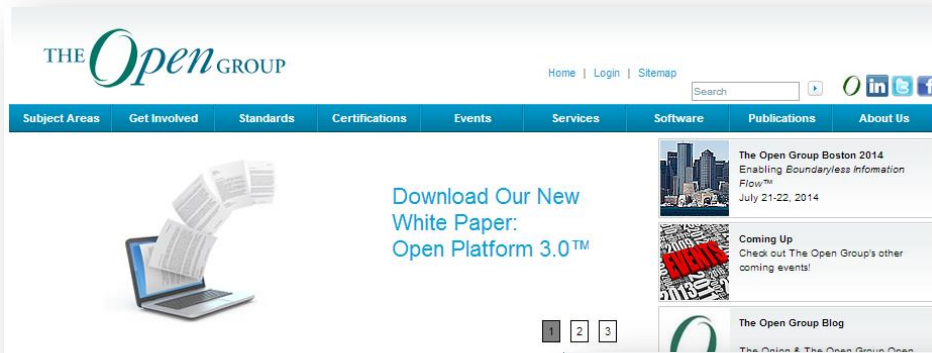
THE Open GROUP

Home | Login | Sitemap

Search

Subject Areas Get Involved Standards Certifications Events Services Software Publications About Us

Download Our New White Paper: Open Platform 3.0™

1 2 3

The Open Group Boston 2014
Enabling *Boundaryless Information Flow™*
July 21-22, 2014

Coming Up
Check out The Open Group's other coming events!

EVENTS

The Open Group Blog

The Onion & The Open Group Open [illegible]